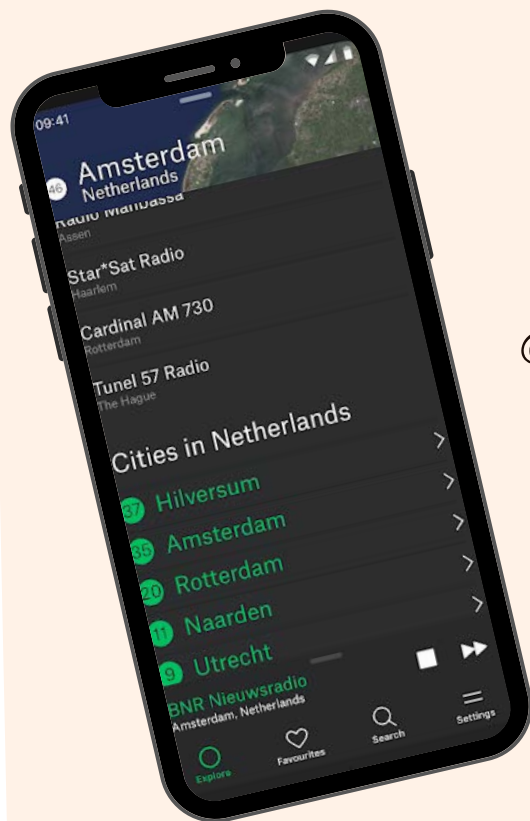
09:41

46 Amsterdam
Netherlands

Radio Manbassa
Assen

Star*Sat Radio
Haarlem

Cardinal AM 730
Rotterdam

Tunel 57 Radio
The Hague

Cities in Netherlands

37 Hilversum

35 Amsterdam

20 Rotterdam

11 Naarden

9 Utrecht

BNR Nieuwsradio
Amsterdam, Netherlands

Explore
Favourites
Search
Settings